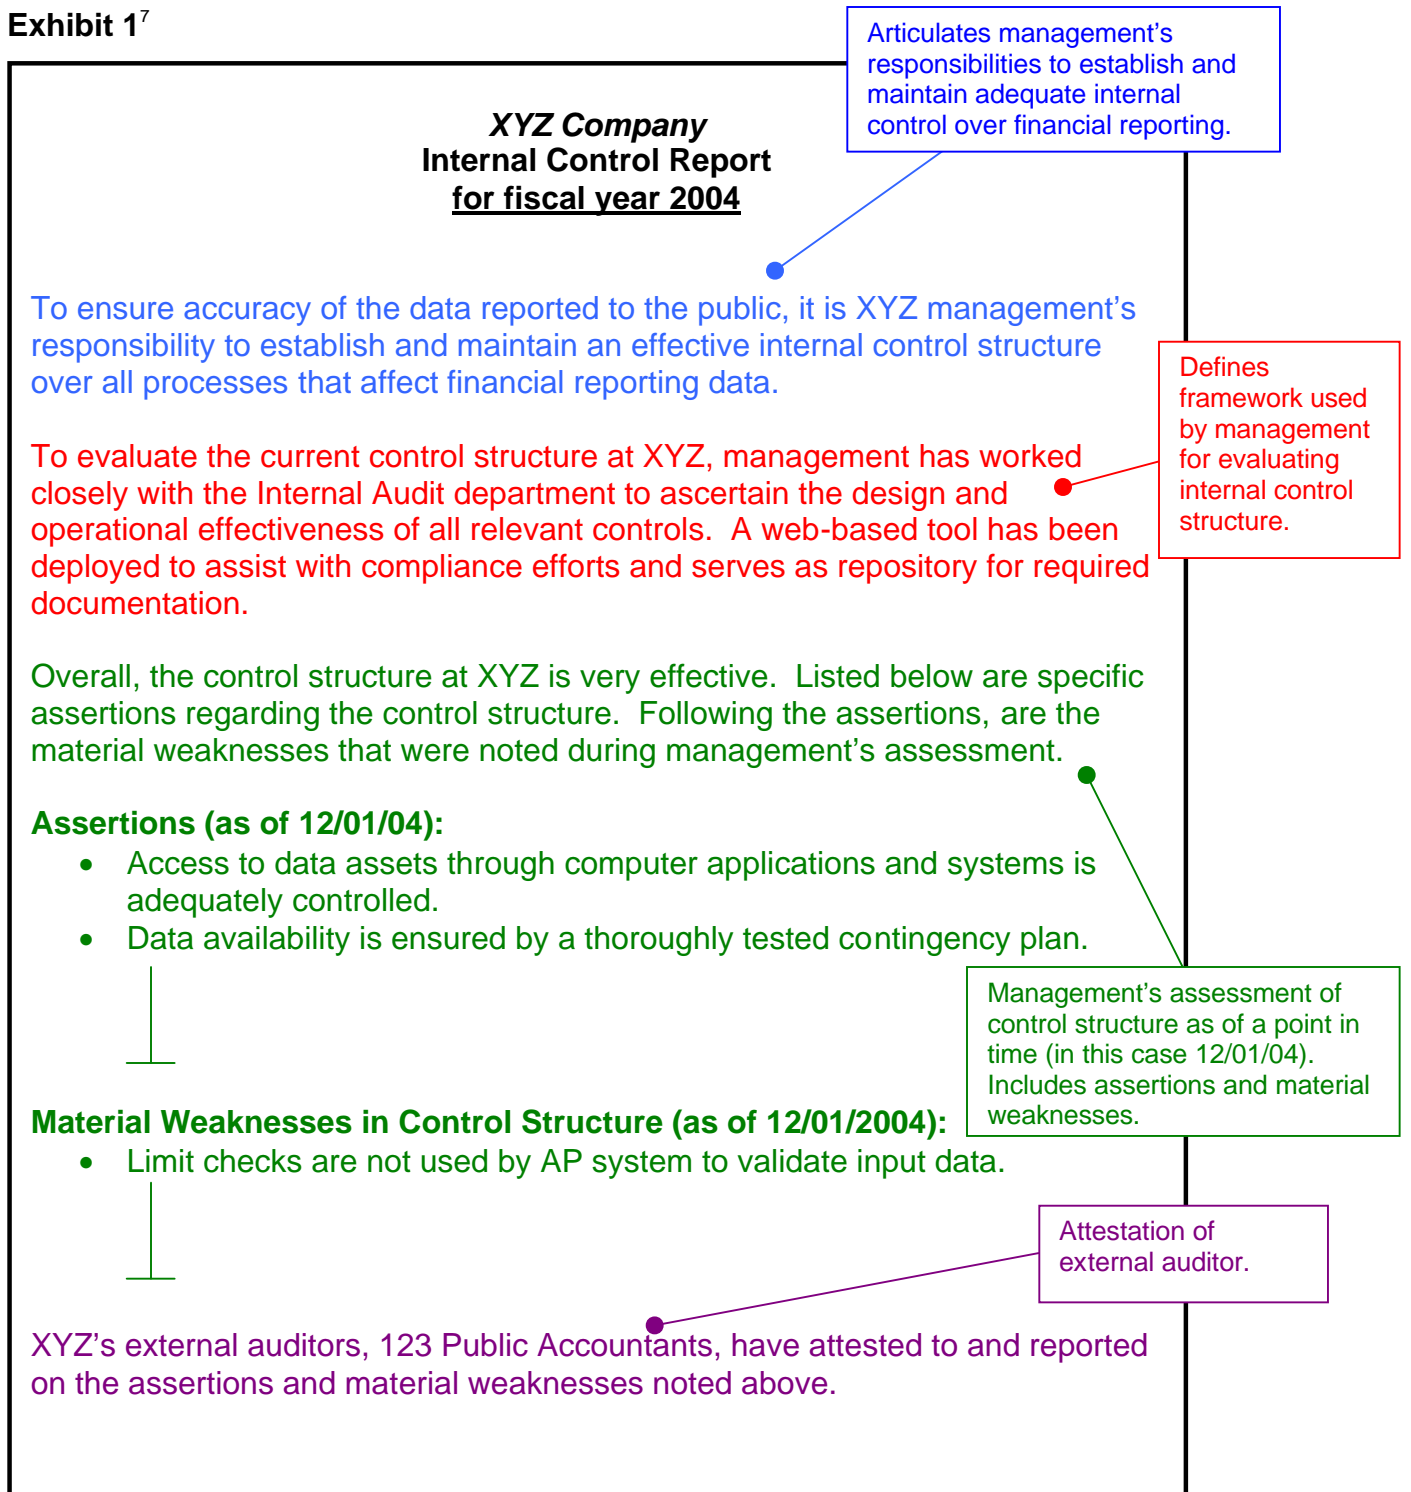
Exhibit 1$^7$

Articulates management's responsibilities to establish and maintain adequate internal control over financial reporting.

*XYZ Company*
Internal Control Report
for fiscal year 2004

To ensure accuracy of the data reported to the public, it is XYZ management's responsibility to establish and maintain an effective internal control structure over all processes that affect financial reporting data.

Defines framework used by management for evaluating internal control structure.

To evaluate the current control structure at XYZ, management has worked closely with the Internal Audit department to ascertain the design and operational effectiveness of all relevant controls. A web-based tool has been deployed to assist with compliance efforts and serves as repository for required documentation.

Overall, the control structure at XYZ is very effective. Listed below are specific assertions regarding the control structure. Following the assertions, are the material weaknesses that were noted during management's assessment.

Assertions (as of 12/01/04):
• Access to data assets through computer applications and systems is adequately controlled.
• Data availability is ensured by a thoroughly tested contingency plan.

Management's assessment of control structure as of a point in time (in this case 12/01/04). Includes assertions and material weaknesses.

Material Weaknesses in Control Structure (as of 12/01/2004):
• Limit checks are not used by AP system to validate input data.

Attestation of external auditor.

XYZ's external auditors, 123 Public Accountants, have attested to and reported on the assertions and material weaknesses noted above.